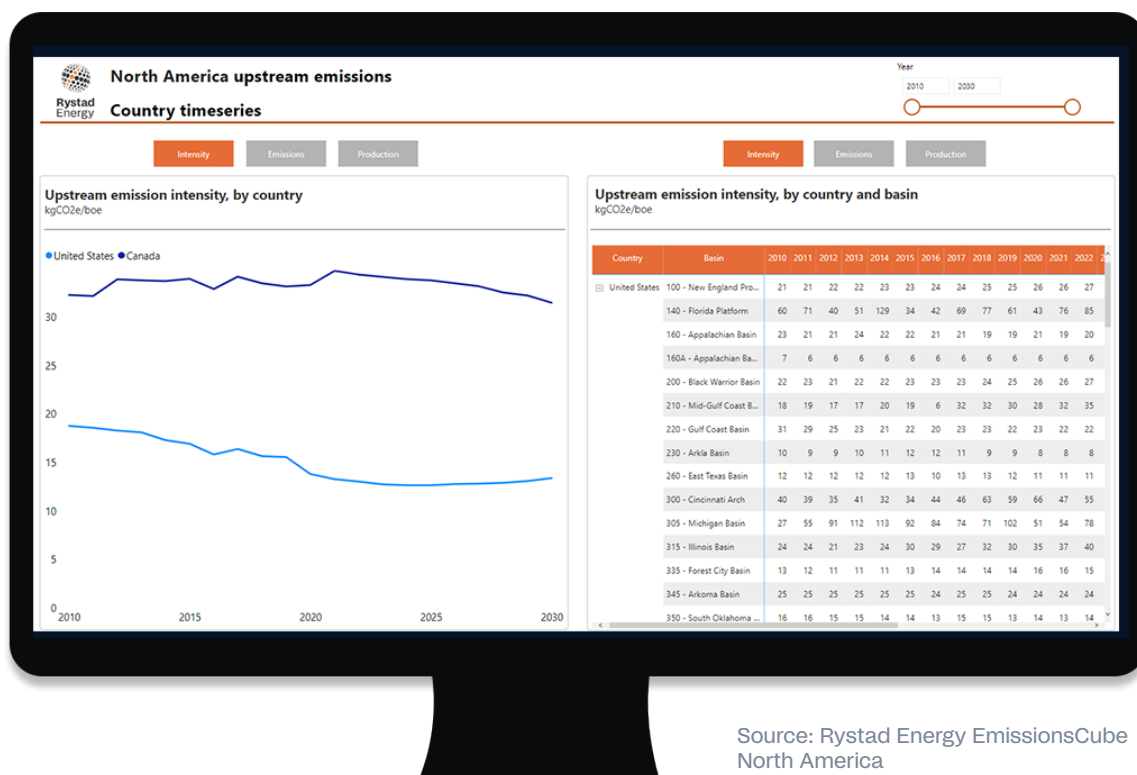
Rystad Energy

North America upstream emissions

Country timeseries

Year

2010 2030

Intensity Emissions Production

Intensity Emissions Production

Upstream emission intensity, by country
kgCO2e/boe

● United States ● Canada

30
25
20
15
10
5
0

2010 2015 2020 2025 2030

Upstream emission intensity, by country and basin
kgCO2e/boe

| Country | Basin | 2010 | 2011 | 2012 | 2013 | 2014 | 2015 | 2016 | 2017 | 2018 | 2019 | 2020 | 2021 | 2022 |
|---|---|---|---|---|---|---|---|---|---|---|---|---|---|---|
| ⊟ United States | 100 - New England Pro... | 21 | 21 | 22 | 22 | 23 | 23 | 24 | 24 | 25 | 25 | 26 | 26 | 27 |
| | 140 - Florida Platform | 60 | 71 | 40 | 51 | 129 | 34 | 42 | 69 | 77 | 61 | 43 | 76 | 85 |
| | 160 - Appalachian Basin | 23 | 21 | 21 | 24 | 22 | 22 | 21 | 21 | 19 | 19 | 21 | 19 | 20 |
| | 160A - Appalachian Ba... | 7 | 6 | 6 | 6 | 6 | 6 | 6 | 6 | 6 | 6 | 6 | 6 | 6 |
| | 200 - Black Warrior Basin | 22 | 23 | 21 | 22 | 22 | 23 | 23 | 23 | 24 | 25 | 26 | 26 | 27 |
| | 210 - Mid-Gulf Coast B... | 18 | 19 | 17 | 17 | 20 | 19 | 6 | 32 | 32 | 30 | 28 | 32 | 35 |
| | 220 - Gulf Coast Basin | 31 | 29 | 25 | 23 | 21 | 22 | 20 | 23 | 23 | 22 | 23 | 22 | 22 |
| | 230 - Arkla Basin | 10 | 9 | 9 | 10 | 11 | 12 | 12 | 11 | 9 | 9 | 8 | 8 | 8 |
| | 260 - East Texas Basin | 12 | 12 | 12 | 12 | 12 | 13 | 10 | 13 | 13 | 12 | 11 | 11 | 11 |
| | 300 - Cincinnati Arch | 40 | 39 | 35 | 41 | 32 | 34 | 44 | 46 | 63 | 59 | 66 | 47 | 55 |
| | 305 - Michigan Basin | 27 | 55 | 91 | 112 | 113 | 92 | 84 | 74 | 71 | 102 | 51 | 54 | 78 |
| | 315 - Illinois Basin | 24 | 24 | 21 | 23 | 24 | 30 | 29 | 27 | 32 | 30 | 35 | 37 | 40 |
| | 335 - Forest City Basin | 13 | 12 | 11 | 11 | 11 | 13 | 14 | 14 | 14 | 14 | 16 | 16 | 15 |
| | 345 - Arkoma Basin | 25 | 25 | 25 | 25 | 25 | 25 | 24 | 25 | 25 | 24 | 24 | 24 | 24 |
| | 350 - South Oklahoma ... | 16 | 16 | 15 | 15 | 14 | 14 | 13 | 15 | 15 | 13 | 14 | 13 | 14 |

Source: Rystad Energy EmissionsCube North America